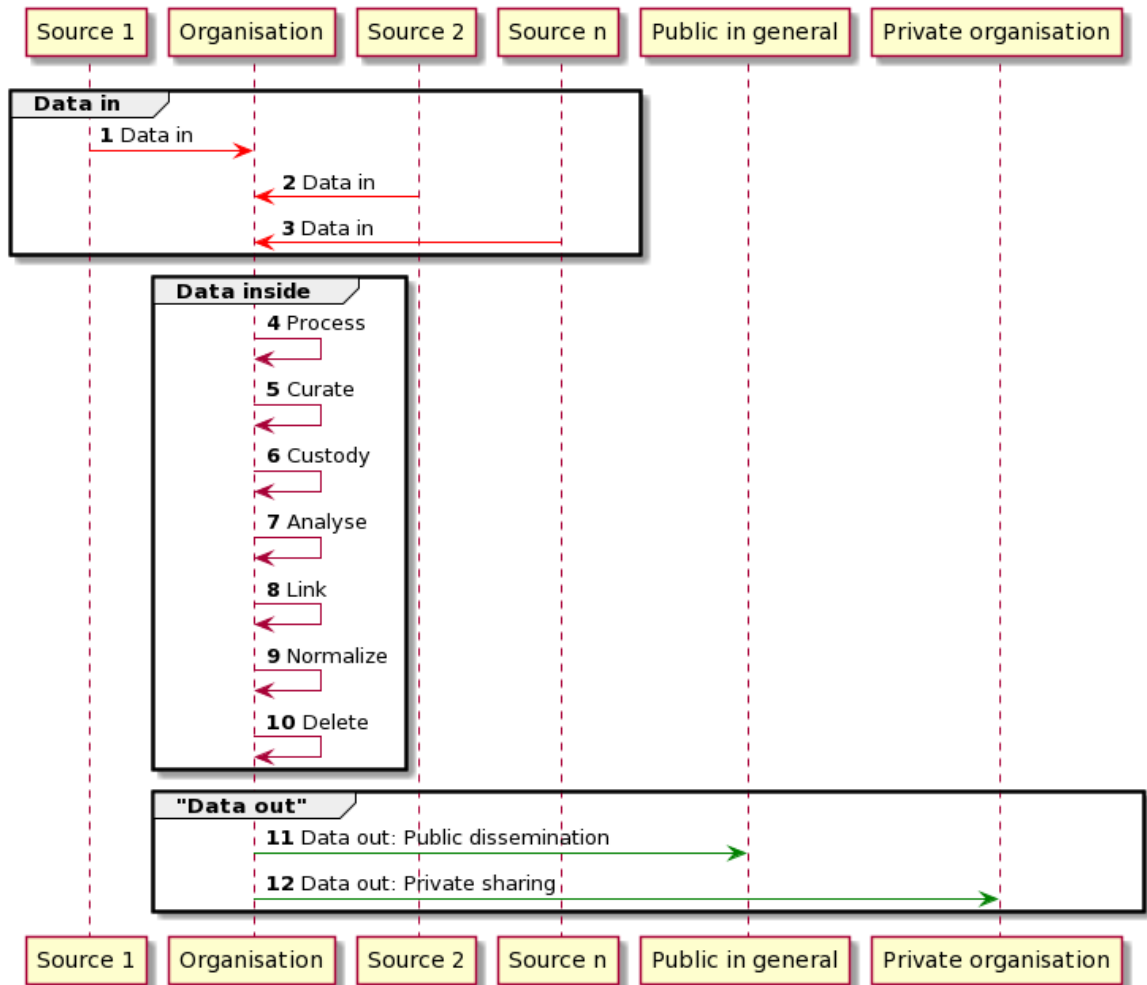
Source 1
Organisation
Source 2
Source n
Public in general
Private organisation

Data in

1 Data in

2 Data in

3 Data in

Data inside

4 Process

5 Curate

6 Custody

7 Analyse

8 Link

9 Normalize

10 Delete

"Data out"

11 Data out: Public dissemination

12 Data out: Private sharing

Source 1
Organisation
Source 2
Source n
Public in general
Private organisation